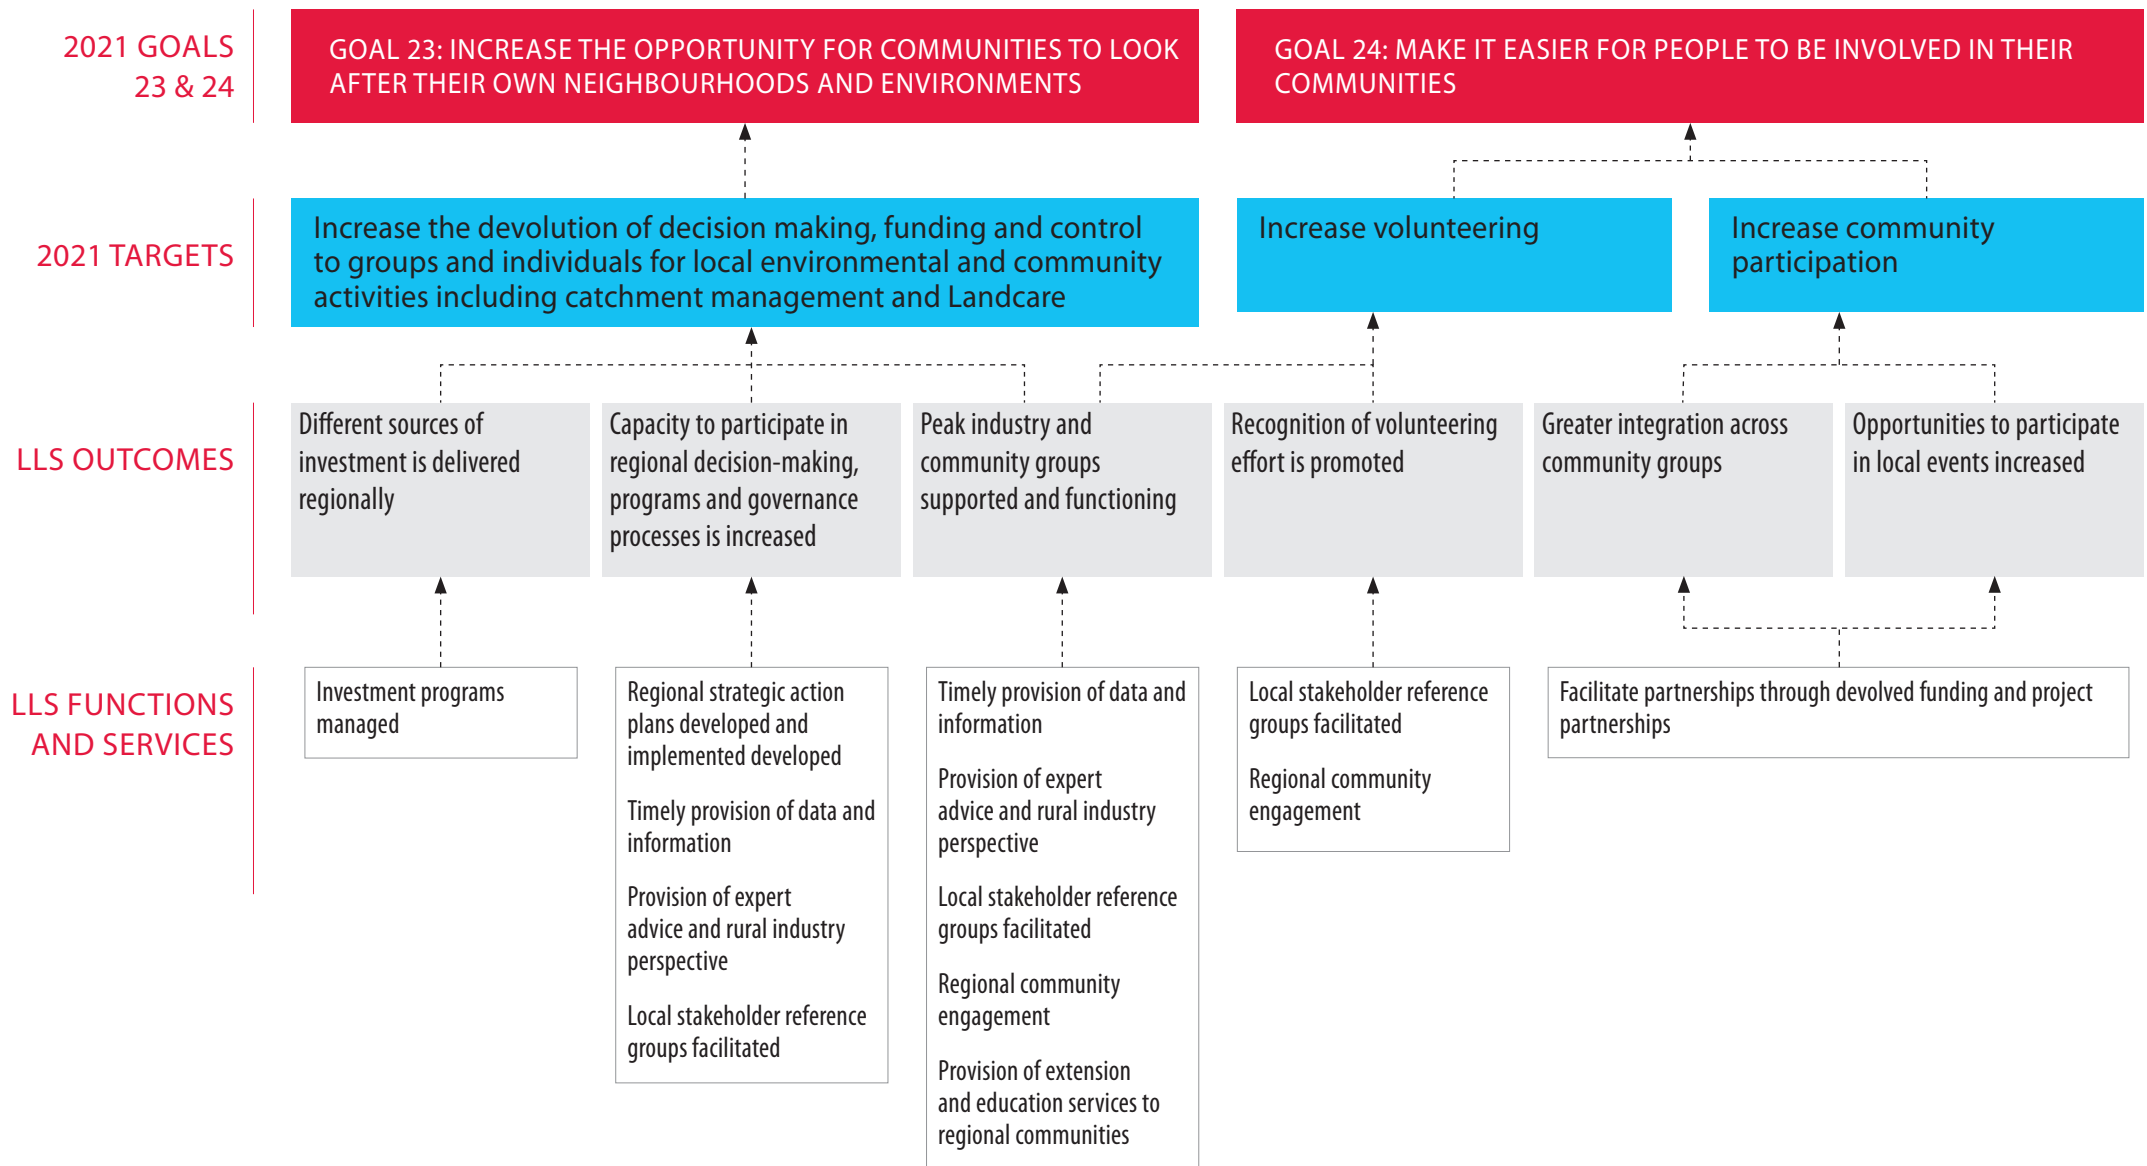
2021 GOALS 23 & 24

GOAL 23: INCREASE THE OPPORTUNITY FOR COMMUNITIES TO LOOK AFTER THEIR OWN NEIGHBOURHOODS AND ENVIRONMENTS

GOAL 24: MAKE IT EASIER FOR PEOPLE TO BE INVOLVED IN THEIR COMMUNITIES

2021 TARGETS

Increase the devolution of decision making, funding and control to groups and individuals for local environmental and community activities including catchment management and Landcare

Increase volunteering

Increase community participation

LLS OUTCOMES

Different sources of investment is delivered regionally

Capacity to participate in regional decision-making, programs and governance processes is increased

Peak industry and community groups supported and functioning

Recognition of volunteering effort is promoted

Greater integration across community groups

Opportunities to participate in local events increased

LLS FUNCTIONS AND SERVICES

Investment programs managed

Regional strategic action plans developed and implemented developed

Timely provision of data and information

Provision of expert advice and rural industry perspective

Local stakeholder reference groups facilitated

Timely provision of data and information

Provision of expert advice and rural industry perspective

Local stakeholder reference groups facilitated

Regional community engagement

Provision of extension and education services to regional communities

Local stakeholder reference groups facilitated

Regional community engagement

Facilitate partnerships through devolved funding and project partnerships